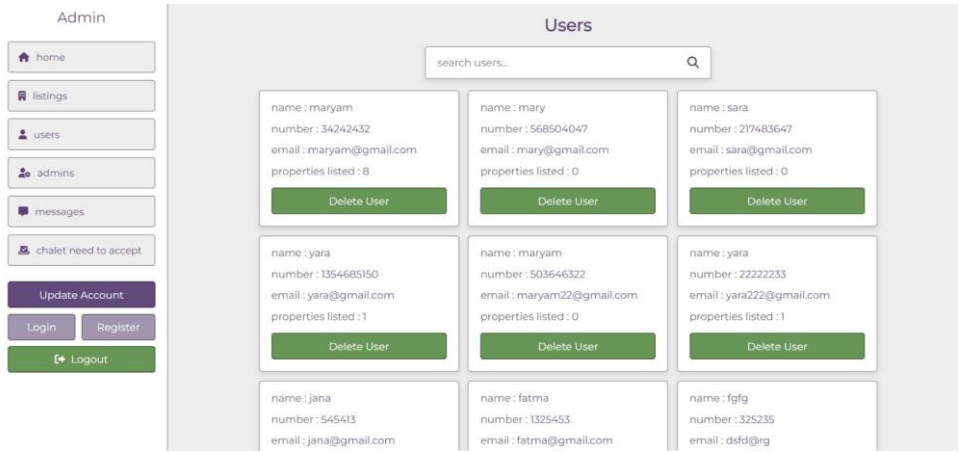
Admin

home

listings

users

admins

messages

chalet need to accept

Update Account

Login

Register

Logout

Users

search users...

name : maryam
number : 34242432
email : maryam@gmail.com
properties listed : 8
Delete User

name : mary
number : 568504047
email : mary@gmail.com
properties listed : 0
Delete User

name : sara
number : 217483647
email : sara@gmail.com
properties listed : 0
Delete User

name : yara
number : 1354685150
email : yara@gmail.com
properties listed : 1
Delete User

name : maryam
number : 503646322
email : maryam22@gmail.com
properties listed : 0
Delete User

name : yara
number : 22222233
email : yara222@gmail.com
properties listed : 1
Delete User

name : jana
number : 545413
email : jana@gmail.com

name : fatma
number : 1325453
email : fatma@gmail.com

name : fgfg
number : 325235
email : dsfd@rg